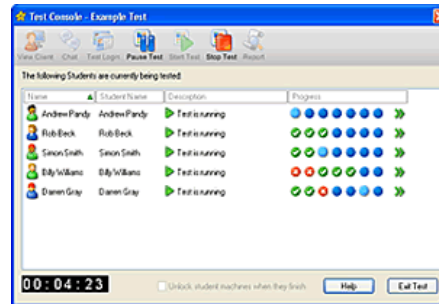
Test Console - Example Test

View Client Chat Test Login Pause Test Start Test Stop Test Report

The following Students are currently being tested.

| Name | Student Name | Description | Progress |
|---|---|---|---|
| Andrew Pandy | Andrew Pandy | Test is running | |
| Rob Beck | Rob Beck | Test is running | |
| Simon Smith | Simon Smith | Test is running | |
| Billy Williams | Billy Williams | Test is running | |
| Darren Gray | Darren Gray | Test is running | |

00:04:23

Unlock student machines when they finish

Help

Exit Test